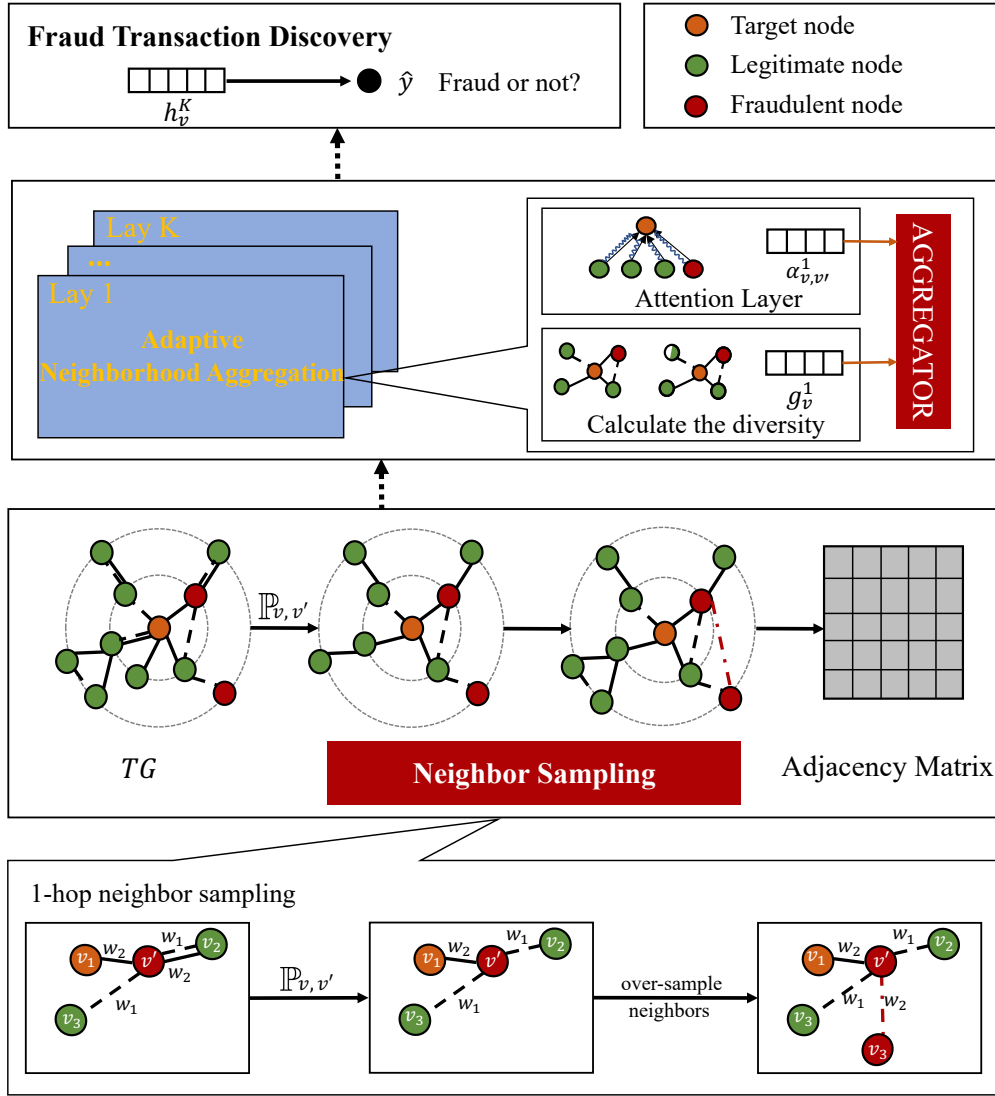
Fraud Transaction Discovery

$h_v^K$

$\hat{y}$ Fraud or not?

Target node

Legitimate node

Fraudulent node

Lay K

...

Lay 1

Adaptive Neighborhood Aggregation

$\alpha_{v,v'}^1$

Attention Layer

$g_v^1$

Calculate the diversity

AGGREGATOR

$\mathbb{P}_{v,v'}$

$TG$

Neighbor Sampling

Adjacency Matrix

1-hop neighbor sampling

$v_1$ $w_2$ $v'$ $w_1$ $v_2$ $w_2$ $v_3$ $w_1$

$\mathbb{P}_{v,v'}$

$v_1$ $w_2$ $v'$ $w_1$ $v_2$ $v_3$ $w_1$

over-sample neighbors

$v_1$ $w_2$ $v'$ $w_1$ $v_2$ $v_3$ $w_1$ $w_2$ $v_3$